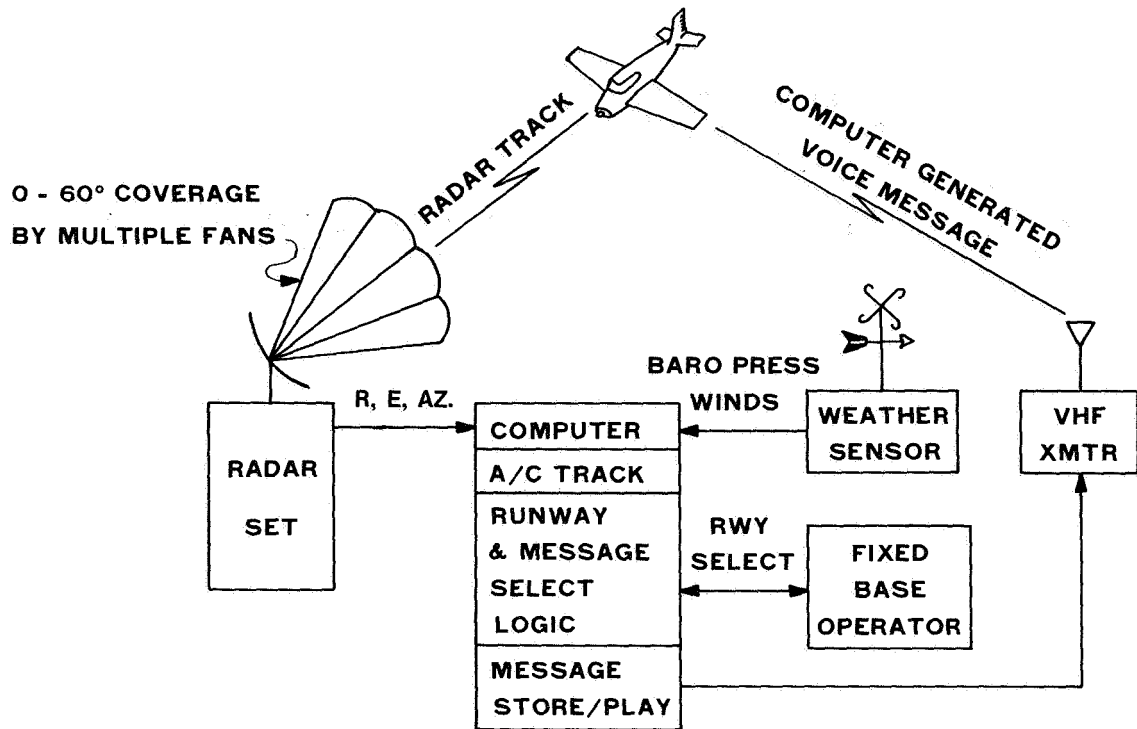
RADAR TRACK

COMPUTER GENERATED VOICE MESSAGE

0 - 60° COVERAGE BY MULTIPLE FANS

BARO PRESS WINDS

R, E, AZ.

RADAR SET

COMPUTER

A/C TRACK

RUNWAY & MESSAGE SELECT LOGIC

MESSAGE STORE/PLAY

WEATHER SENSOR

VHF XMTR

RWY SELECT

FIXED BASE OPERATOR